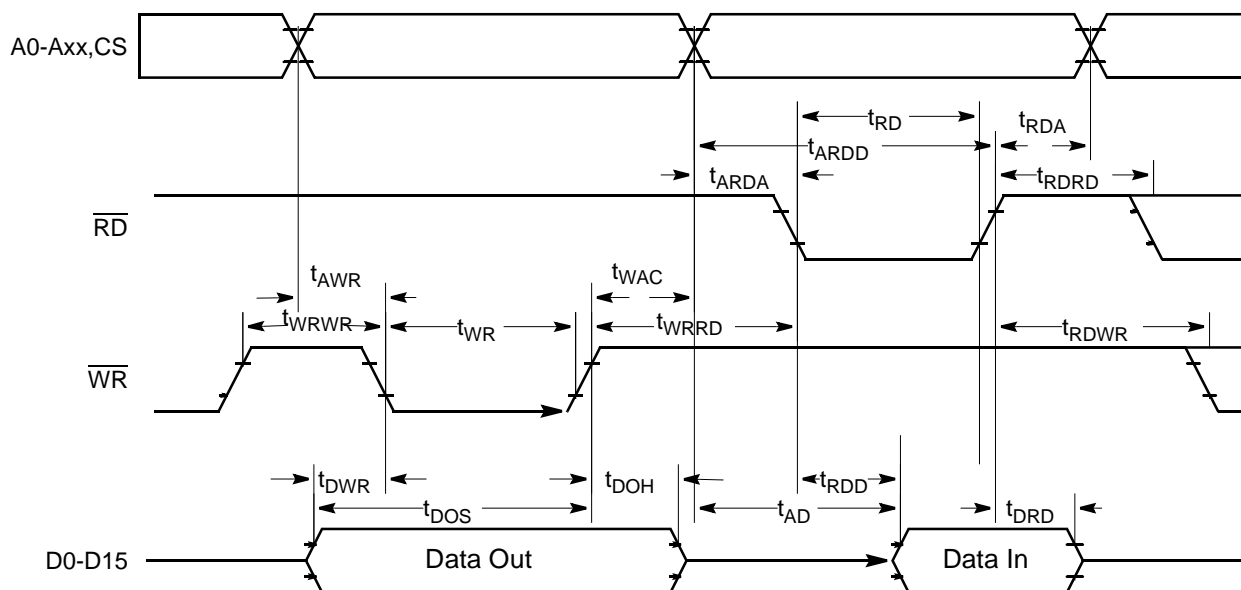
A0-Axx,CS

$t_{RD}$

$t_{RDA}$

$t_{ARDD}$

$t_{ARDA}$

$t_{RDRD}$

$\overline{RD}$

$t_{AWR}$

$t_{WAC}$

$t_{WRWR}$

$t_{WR}$

$t_{WRRD}$

$t_{RDWR}$

$\overline{WR}$

$t_{DWR}$

$t_{DOH}$

$t_{RDD}$

$t_{DOS}$

$t_{AD}$

$t_{DRD}$

D0-D15

Data Out

Data In